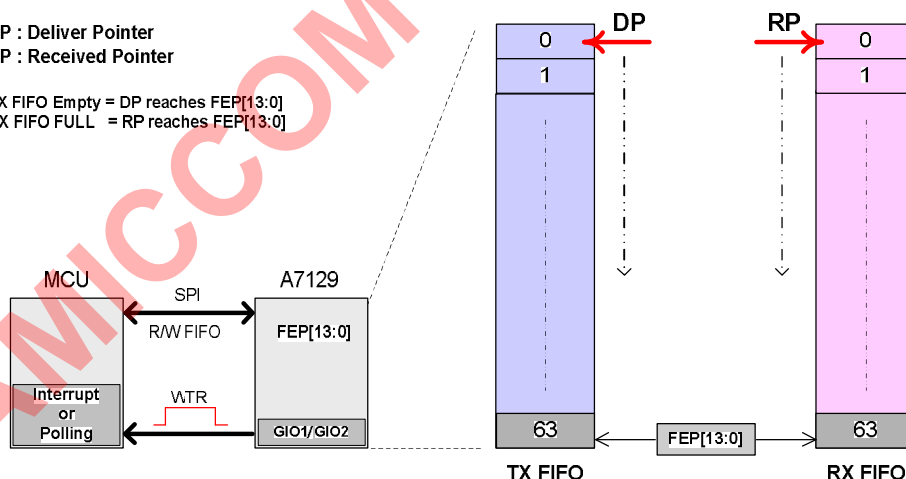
P : Deliver Pointer
P : Received Pointer

X FIFO Empty = DP reaches FEP[13:0]
X FIFO FULL = RP reaches FEP[13:0]

MICCOM

MCU
Interrupt or Polling

SPI
R/W FIFO

WTR

A7129
FEP[13:0]
GIO1/GIO2

DP
0
1
63
TX FIFO

FEP[13:0]

RP
0
1
63
RX FIFO